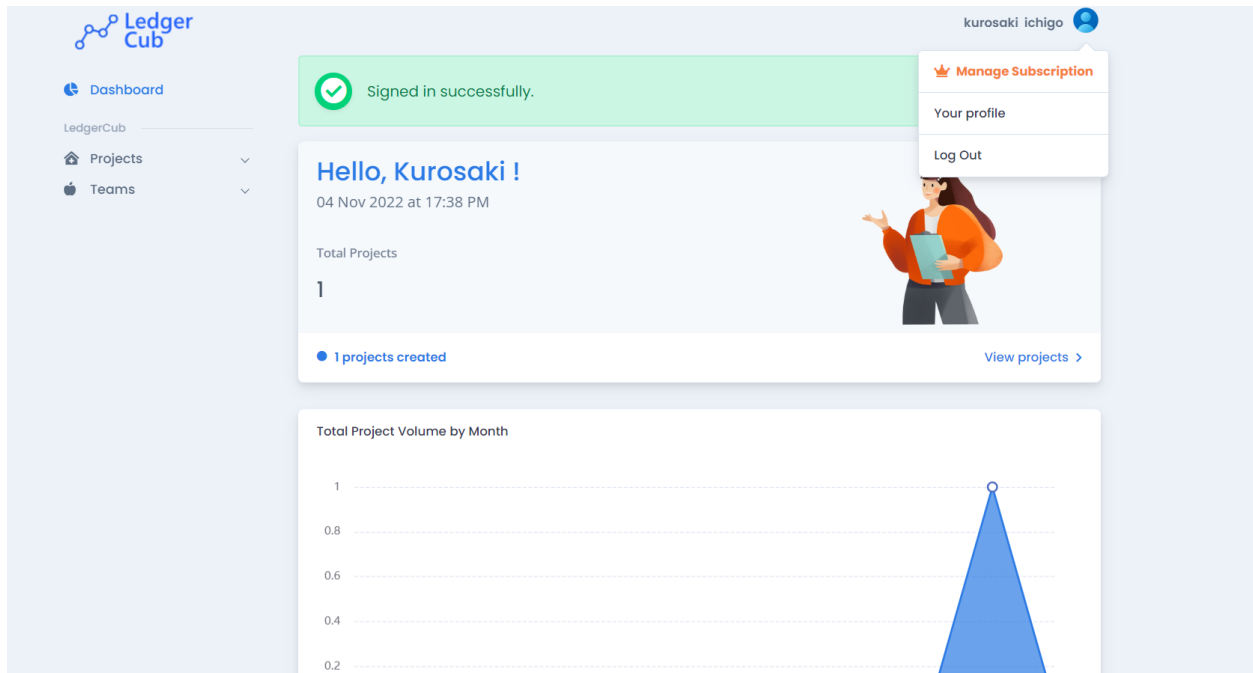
Ledger Cub

kurosaki ichigo

Manage Subscription

Your profile

Log Out

Dashboard

LedgerCub

Projects

Teams

Signed in successfully.

Hello, Kurosaki !

04 Nov 2022 at 17:38 PM

Total Projects

1

1 projects created

View projects

Total Project Volume by Month

1

0.8

0.6

0.4

0.2